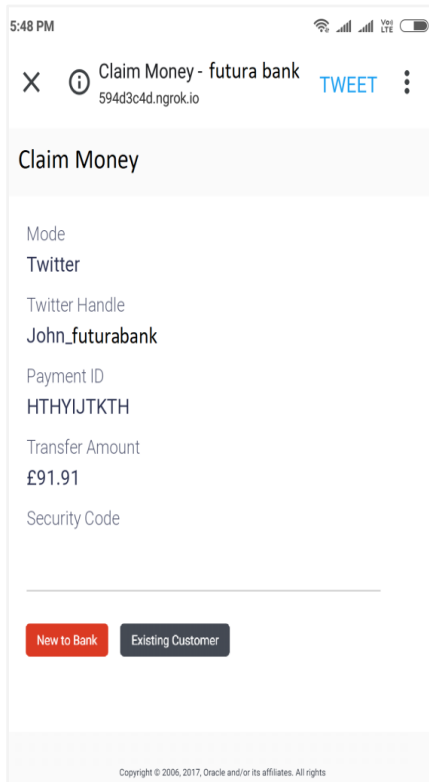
5:48 PM

Vo) LTE

Claim Money - futura bank
594d3c4d.ngrok.io

TWEET

Claim Money

Mode
Twitter

Twitter Handle
John_futurabank

Payment ID
HTHYIJTKTH

Transfer Amount
£91.91

Security Code

New to Bank

Existing Customer

Copyright © 2006, 2017, Oracle and/or its affiliates. All rights